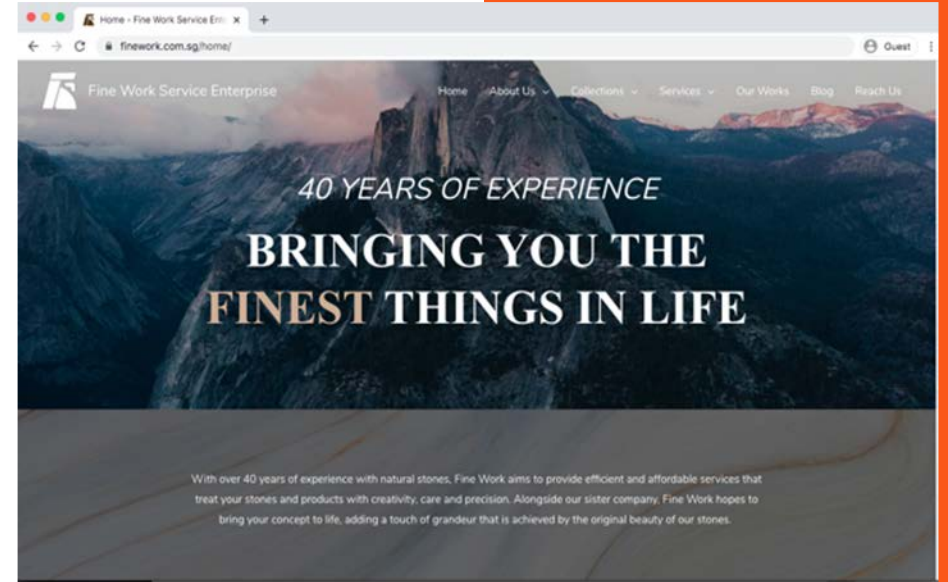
Home - Fine Work Service Ent

finework.com.sg/home/

Guest

Fine Work Service Enterprise

Home About Us Collections Services Our Works Blog Reach Us

40 YEARS OF EXPERIENCE

BRINGING YOU THE FINEST THINGS IN LIFE

With over 40 years of experience with natural stones, Fine Work aims to provide efficient and affordable services that treat your stones and products with creativity, care and precision. Alongside our sister company, Fine Work hopes to bring your concept to life, adding a touch of grandeur that is achieved by the original beauty of our stones.